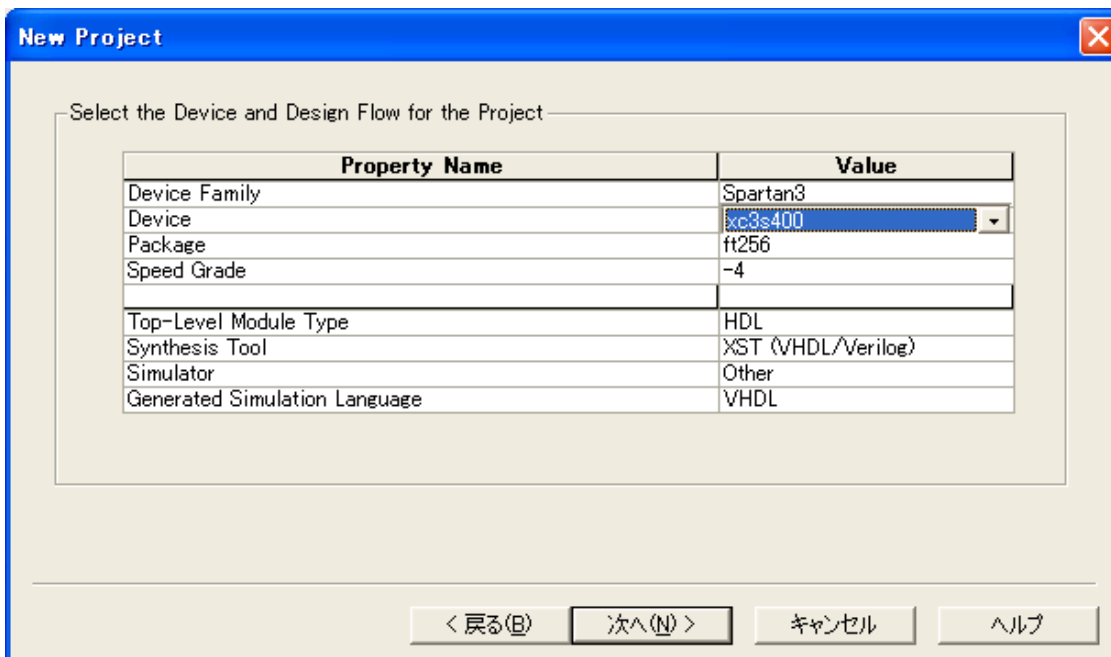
New Project

Select the Device and Design Flow for the Project

| Property Name | Value |
|---|---|
| Device Family | Spartan3 |
| Device | xc3s400 |
| Package | ft256 |
| Speed Grade | -4 |
| | |
| Top-Level Module Type | HDL |
| Synthesis Tool | XST (VHDL/Verilog) |
| Simulator | Other |
| Generated Simulation Language | VHDL |

< 戻る(B) 次へ(N) > キャンセル ヘルプ